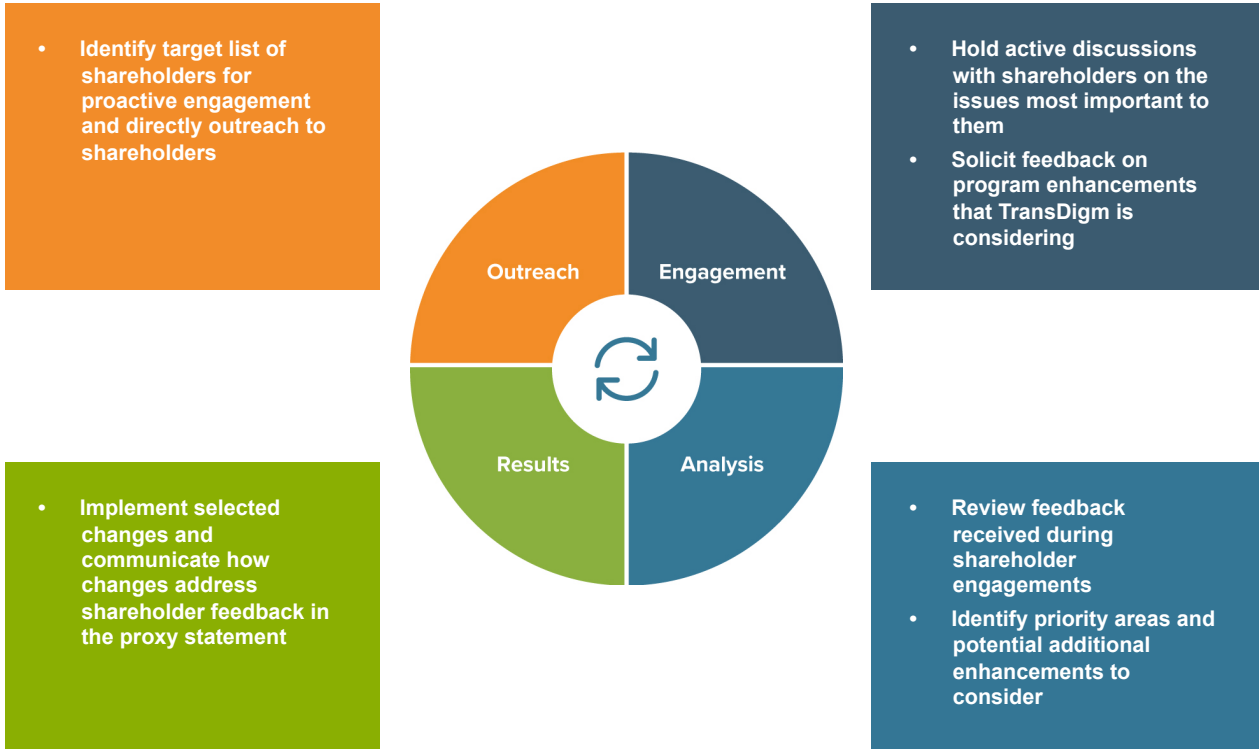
• Identify target list of shareholders for proactive engagement and directly outreach to shareholders

• Hold active discussions with shareholders on the issues most important to them
• Solicit feedback on program enhancements that TransDigm is considering

Outreach

Engagement

Results

Analysis

• Implement selected changes and communicate how changes address shareholder feedback in the proxy statement

• Review feedback received during shareholder engagements
• Identify priority areas and potential additional enhancements to consider